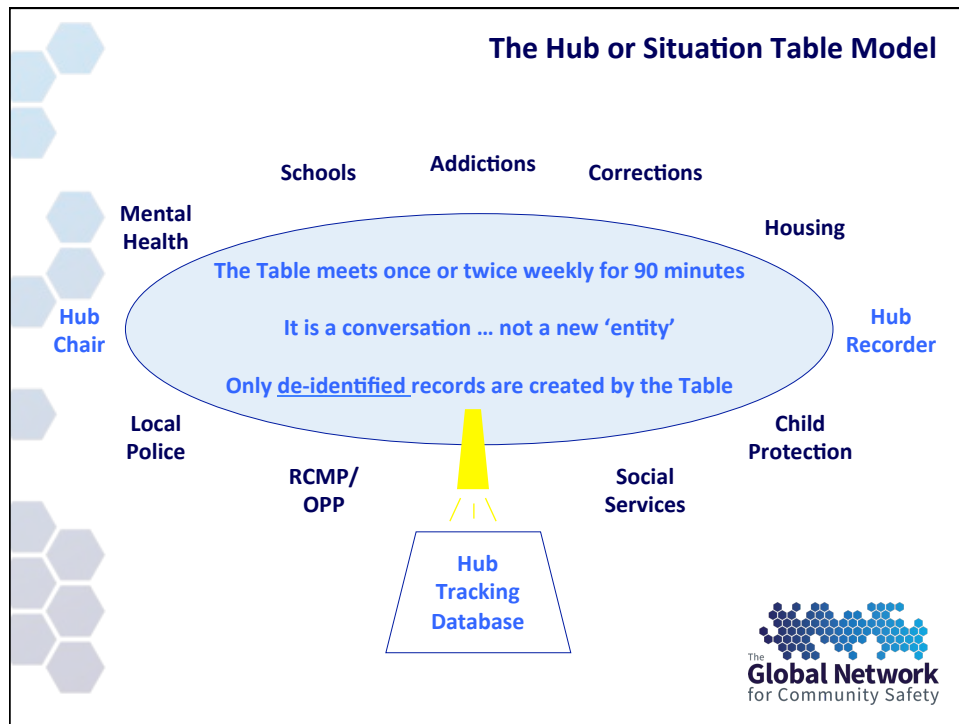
The Hub or Situation Table Model

Schools

Addictions

Corrections

Mental Health

Housing

The Table meets once or twice weekly for 90 minutes

Hub Chair

It is a conversation … not a new 'entity'

Hub Recorder

Only de-identified records are created by the Table

Local Police

Child Protection

RCMP/ OPP

Social Services

Hub Tracking Database

The Global Network for Community Safety